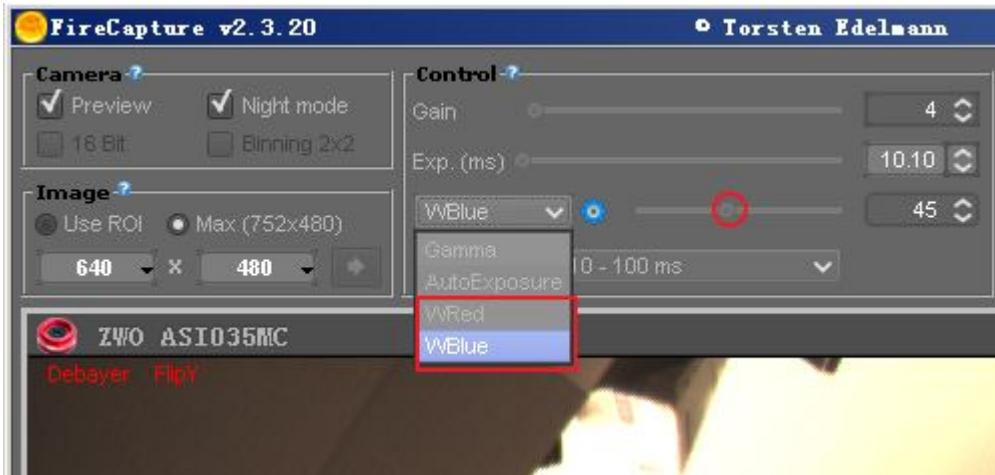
FireCapture v2.3.20

Torsten Edelmann

Camera ?

Preview

Night mode

16 Bit

Binning 2x2

Image ?

Use ROI

Max (752x480)

640 x 480

Control ?

Gain 4

Exp. (ms) 10.10

WBlue 45

Gamma

AutoExposure

WRed

WBlue

10 - 100 ms

ZWO ASI035MC

Debayer FlipY